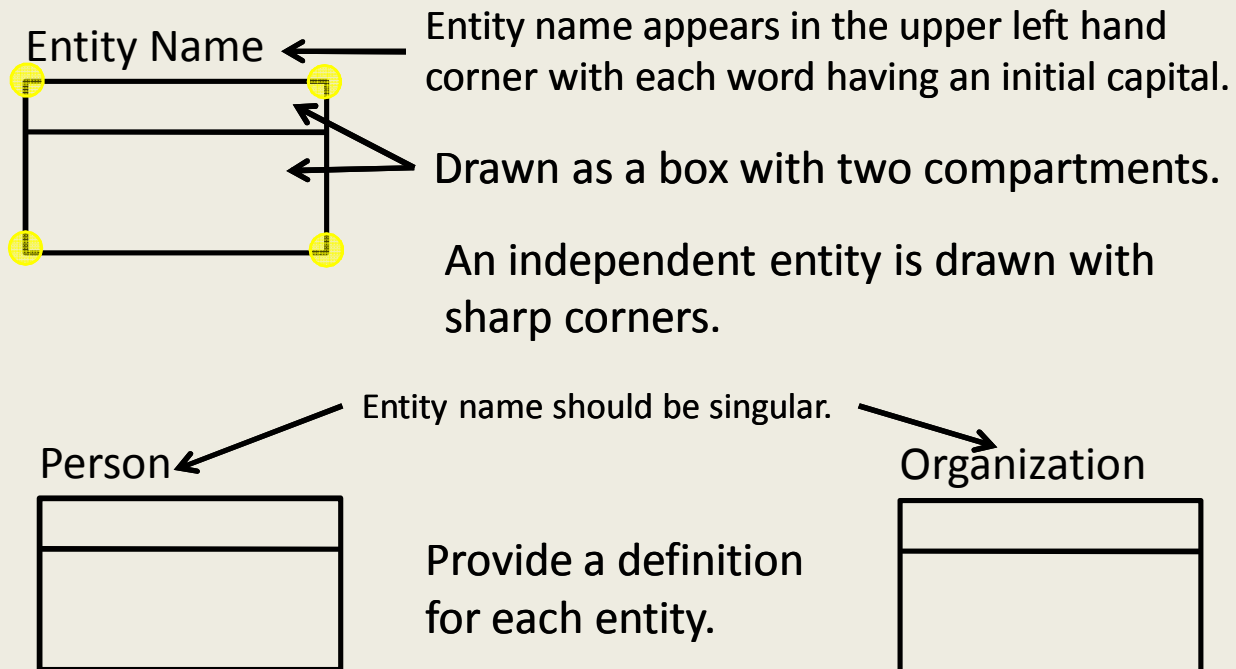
Entity Name

Entity name appears in the upper left hand corner with each word having an initial capital.

Drawn as a box with two compartments.

An independent entity is drawn with sharp corners.

Entity name should be singular.

Person

Organization

Provide a definition for each entity.